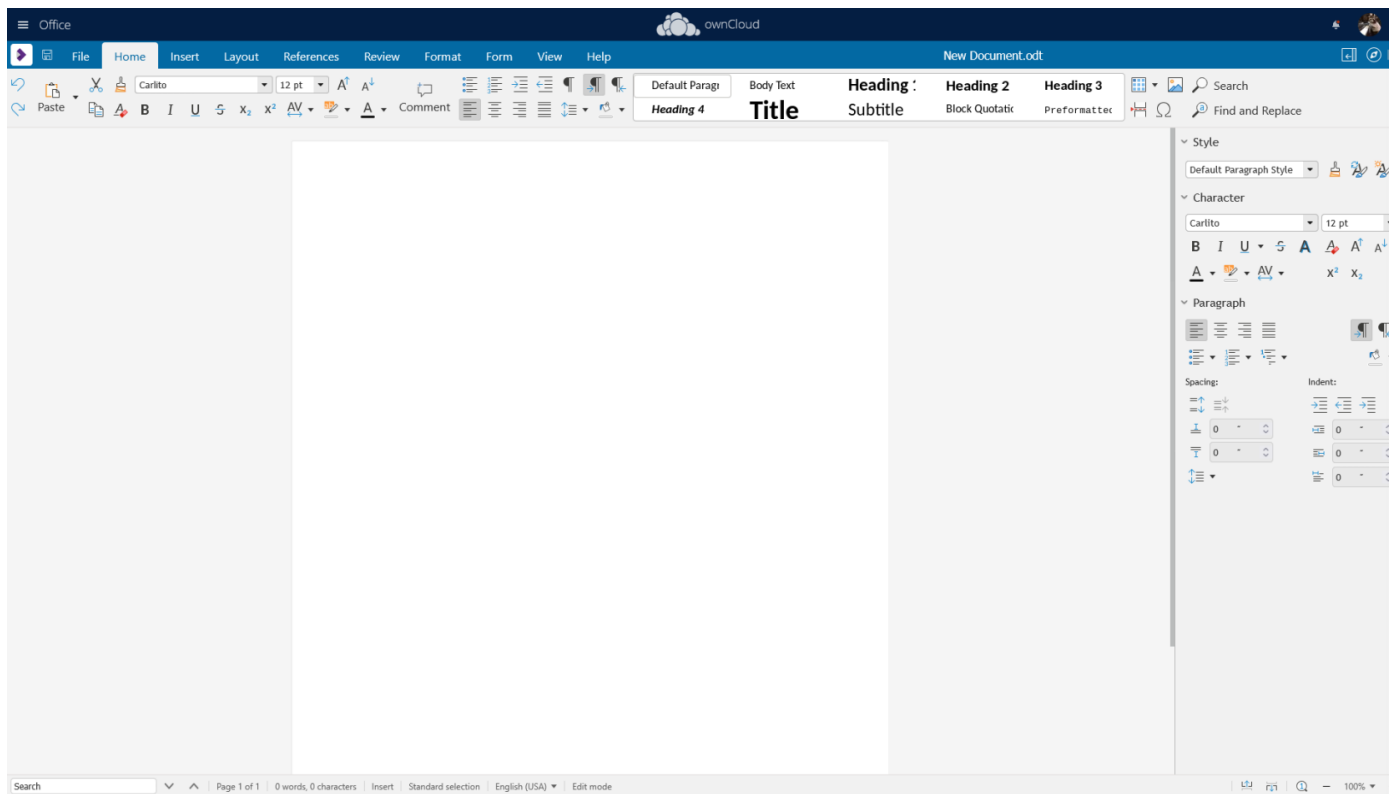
Office

ownCloud

File Home Insert Layout References Review Format Form View Help

New Document.odt

Paste

Carlito

12 pt

Comment

Default Paragr

Body Text

Heading 1

Heading 2

Heading 3

Heading 4

Title

Subtitle

Block Quotatic

Preformattec

Search

Find and Replace

Style

Default Paragraph Style

Character

Carlito

12 pt

Paragraph

Spacing:

Indent:

0

0

0

0

0

Search

Page 1 of 1 | 0 words, 0 characters | Insert | Standard selection | English (USA) | Edit mode

100%